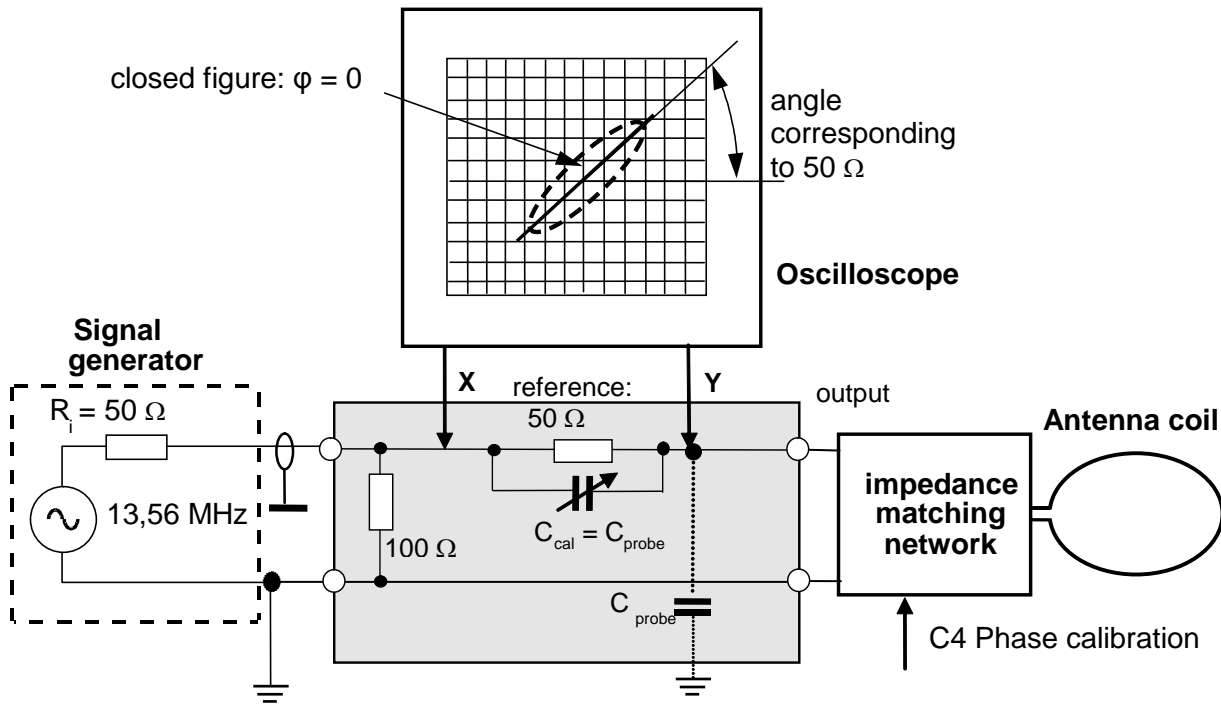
closed figure: φ = 0

angle corresponding to 50 Ω

Oscilloscope

Signal generator

$R_i$ = 50 Ω

13,56 MHz

X

reference: 50 Ω

Y

output

Antenna coil

impedance matching network

$C_{cal} = C_{probe}$

100 Ω

$C_{probe}$

C4 Phase calibration